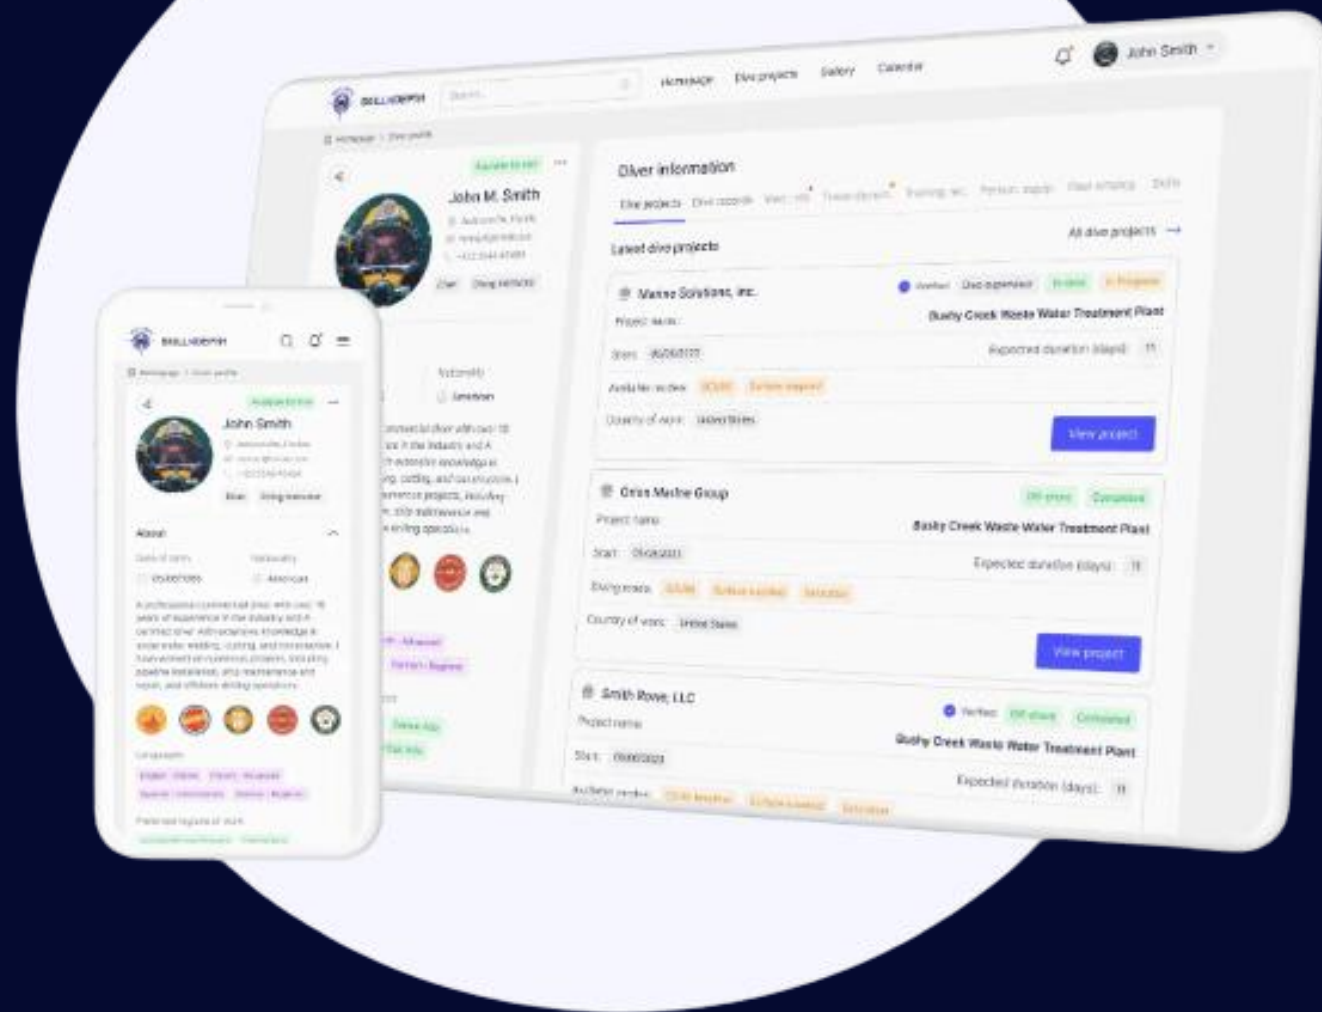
SKILLNDEPTH Search Homepage Dive projects Gallery Calendar John Smith

Homepage / Dive profile

Available to start

John M. Smith

Diver Diving instructor

Nationality

American

Diver information

Dive projects Dive records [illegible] Training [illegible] Skills

Latest dive projects

All dive projects →

Marine Solutions, inc.

Verified In Progress

Project name

Bushy Creek Waste Water Treatment Plant

Start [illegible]

Expected duration (days): 11

Available modes SCUBA Surface supplied

Country of work United States

View project

Orion Marine Group

Off shore Completed

Project name

Bushy Creek Waste Water Treatment Plant

Start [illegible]

Expected duration (days): 11

Diving modes SCUBA Surface supplied Saturation

Country of work United States

View project

Smith Rowe, LLC

Verified Off shore Completed

Project name

Bushy Creek Waste Water Treatment Plant

Start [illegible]

Expected duration (days): 11

Available modes SCUBA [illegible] Surface supplied Saturation

SKILLNDEPTH

Homepage / Dive profile

Available to start

John Smith

Diver Diving instructor

About

Date of birth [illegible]

Nationality American

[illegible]

Languages

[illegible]

Preferred regions of work

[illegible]